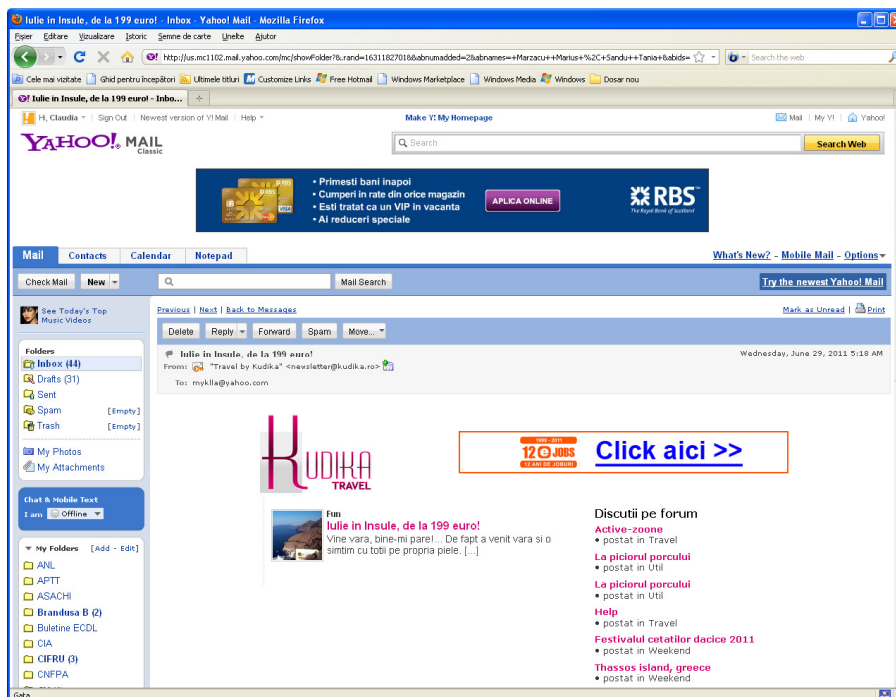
Iulie in Insule, de la 199 euro! - Inbox - Yahoo! Mail - Mozilla Firefox

Fișier Editare Vizualizare Istoric Semne de carte Unelte Ajutor

http://us.mc1102.mail.yahoo.com/mc/showFolder?&_rand=1631182701&&abnumadded=2&abnames=+Marzacu++Marius+%2C+Sandu++Tania+&abids=

Search the web

Cele mai vizitate Ghid pentru începători Ultimele titluri Customize Links Free Hotmail Windows Marketplace Windows Media Windows Dosar nou

Iulie in Insule, de la 199 euro! - Inbo...

Hi, Claudia | Sign Out | Newest version of Y! Mail | Help

Make Y! My Homepage

Mail | My Y! | Yahoo!

YAHOO! MAIL Classic

Search

Search Web

• Primesti bani inapoi
• Cumperi in rate din orice magazin
• Esti tratat ca un VIP in vacanta
• Ai reduceri speciale

APLICA ONLINE

RBS The Royal Bank of Scotland

Mail Contacts Calendar Notepad

What's New? - Mobile Mail - Options

Check Mail New

Mail Search

Try the newest Yahoo! Mail

See Today's Top Music Videos

Previous | Next | Back to Messages

Mark as Unread | Print

Delete Reply Forward Spam Move...

Iulie in Insule, de la 199 euro!

Wednesday, June 29, 2011 5:18 AM

From: "Travel by Kudika" <newsletter@kudika.ro>

To: myklla@yahoo.com

Folders
Inbox (44)
Drafts (31)
Sent
Spam [Empty]
Trash [Empty]

My Photos
My Attachments

Chat & Mobile Text
I am Offline

My Folders [Add - Edit]
ANL
APTT
ASACHI
Brandusa B (2)
Buletine ECDL
CIA
CIFRU (3)
CNFPA

KUDIKA TRAVEL

1999 - 2011 12 eJOBS 12 ANI DE JOBURI

Click aici >>

Fun
Iulie in Insule, de la 199 euro!
Vine vara, bine-mi pare!... De fapt a venit vara si o simtim cu totii pe propria piele. [...]

Discutii pe forum
Active-zoone
• postat in Travel
La piciorul porcului
• postat in Util
La piciorul porcului
• postat in Util
Help
• postat in Travel
Festivalul cetatilor dacice 2011
• postat in Weekend
Thassos island, greece
• postat in Weekend

Gata